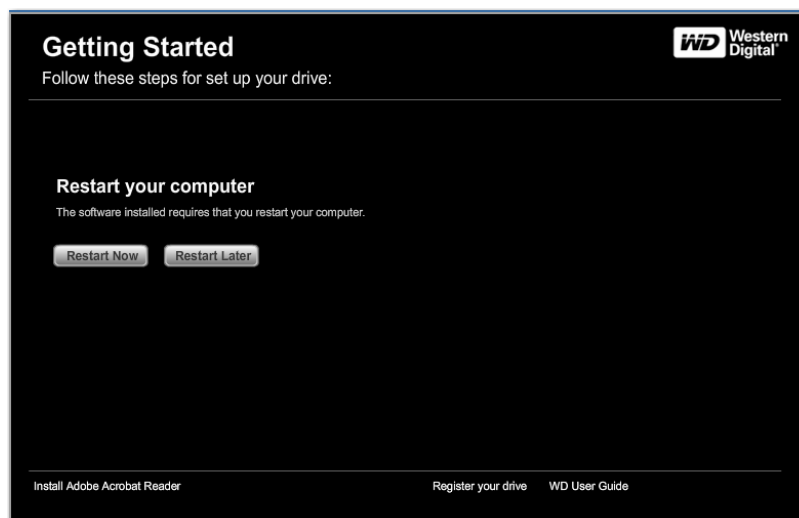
Getting Started

Follow these steps for set up your drive:

WD Western Digital®

Restart your computer

The software installed requires that you restart your computer.

Restart Now Restart Later

Install Adobe Acrobat Reader

Register your drive WD User Guide